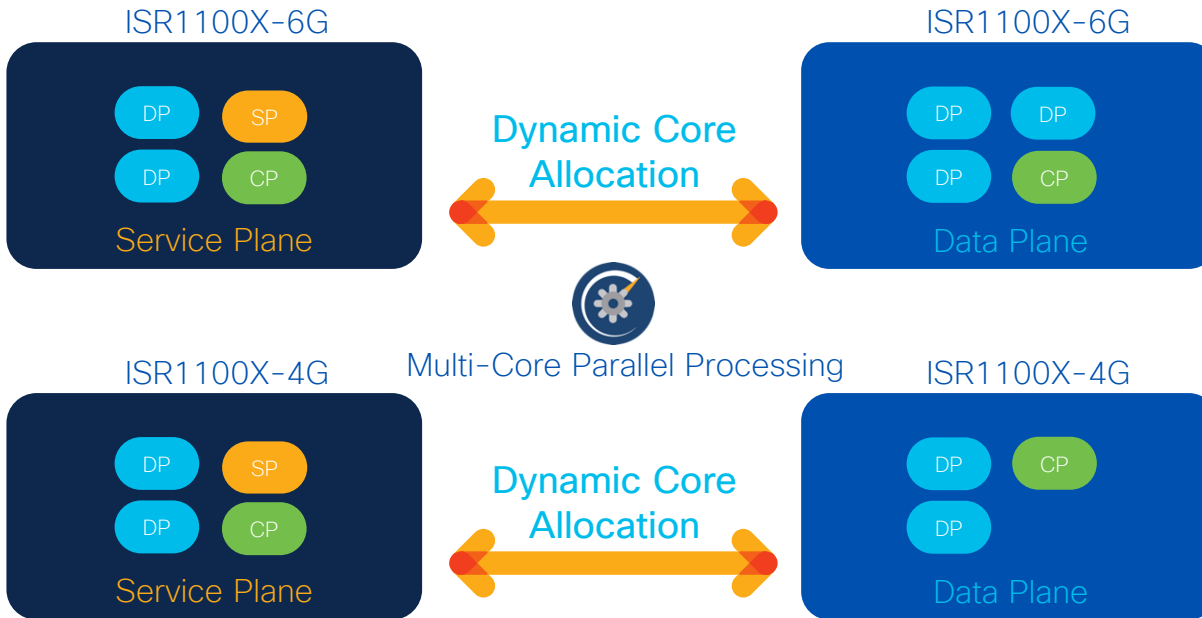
ISR1100X-6G

DP SP
DP CP

Service Plane

Dynamic Core Allocation

ISR1100X-6G

DP DP
DP CP

Data Plane

Multi-Core Parallel Processing

ISR1100X-4G

DP SP
DP CP

Service Plane

Dynamic Core Allocation

ISR1100X-4G

DP CP
DP

Data Plane